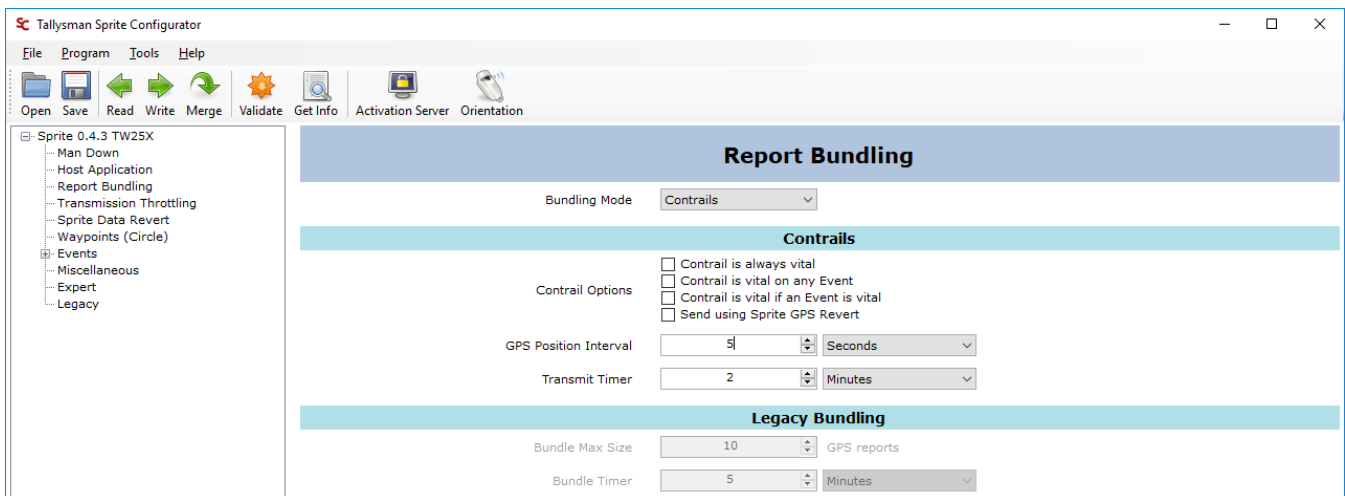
SC Tallysman Sprite Configurator

File Program Tools Help

Open Save Read Write Merge Validate Get Info Activation Server Orientation

Sprite 0.4.3 TW25X
Man Down
Host Application
Report Bundling
Transmission Throttling
Sprite Data Revert
Waypoints (Circle)
Events
Miscellaneous
Expert
Legacy

Report Bundling

Bundling Mode Contrails

Contrails

Contrail Options
Contrail is always vital
Contrail is vital on any Event
Contrail is vital if an Event is vital
Send using Sprite GPS Revert

GPS Position Interval 5 Seconds

Transmit Timer 2 Minutes

Legacy Bundling

Bundle Max Size 10 GPS reports

Bundle Timer 5 Minutes